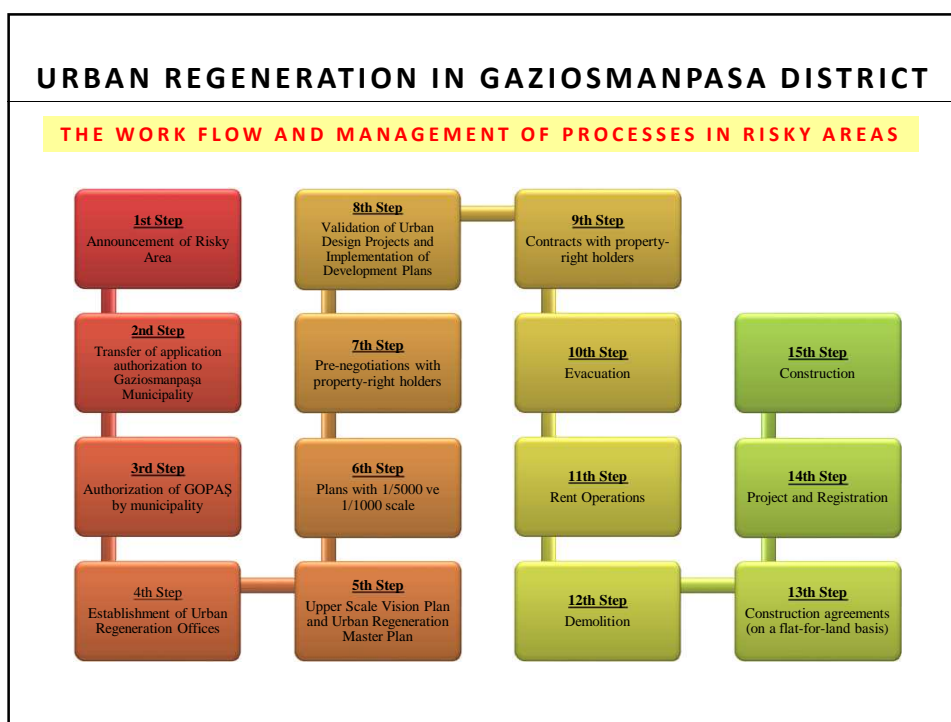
URBAN REGENERATION IN GAZIOSMANPASA DISTRICT

THE WORK FLOW AND MANAGEMENT OF PROCESSES IN RISKY AREAS

1st Step
Announcement of Risky Area

2nd Step
Transfer of application authorization to Gaziosmanpaşa Municipality

3rd Step
Authorization of GOPAŞ by municipality

4th Step
Establishment of Urban Regeneration Offices

5th Step
Upper Scale Vision Plan and Urban Regeneration Master Plan

6th Step
Plans with 1/5000 ve 1/1000 scale

7th Step
Pre-negotiations with property-right holders

8th Step
Validation of Urban Design Projects and Implementation of Development Plans

9th Step
Contracts with property-right holders

10th Step
Evacuation

11th Step
Rent Operations

12th Step
Demolition

13th Step
Construction agreements (on a flat-for-land basis)

14th Step
Project and Registration

15th Step
Construction